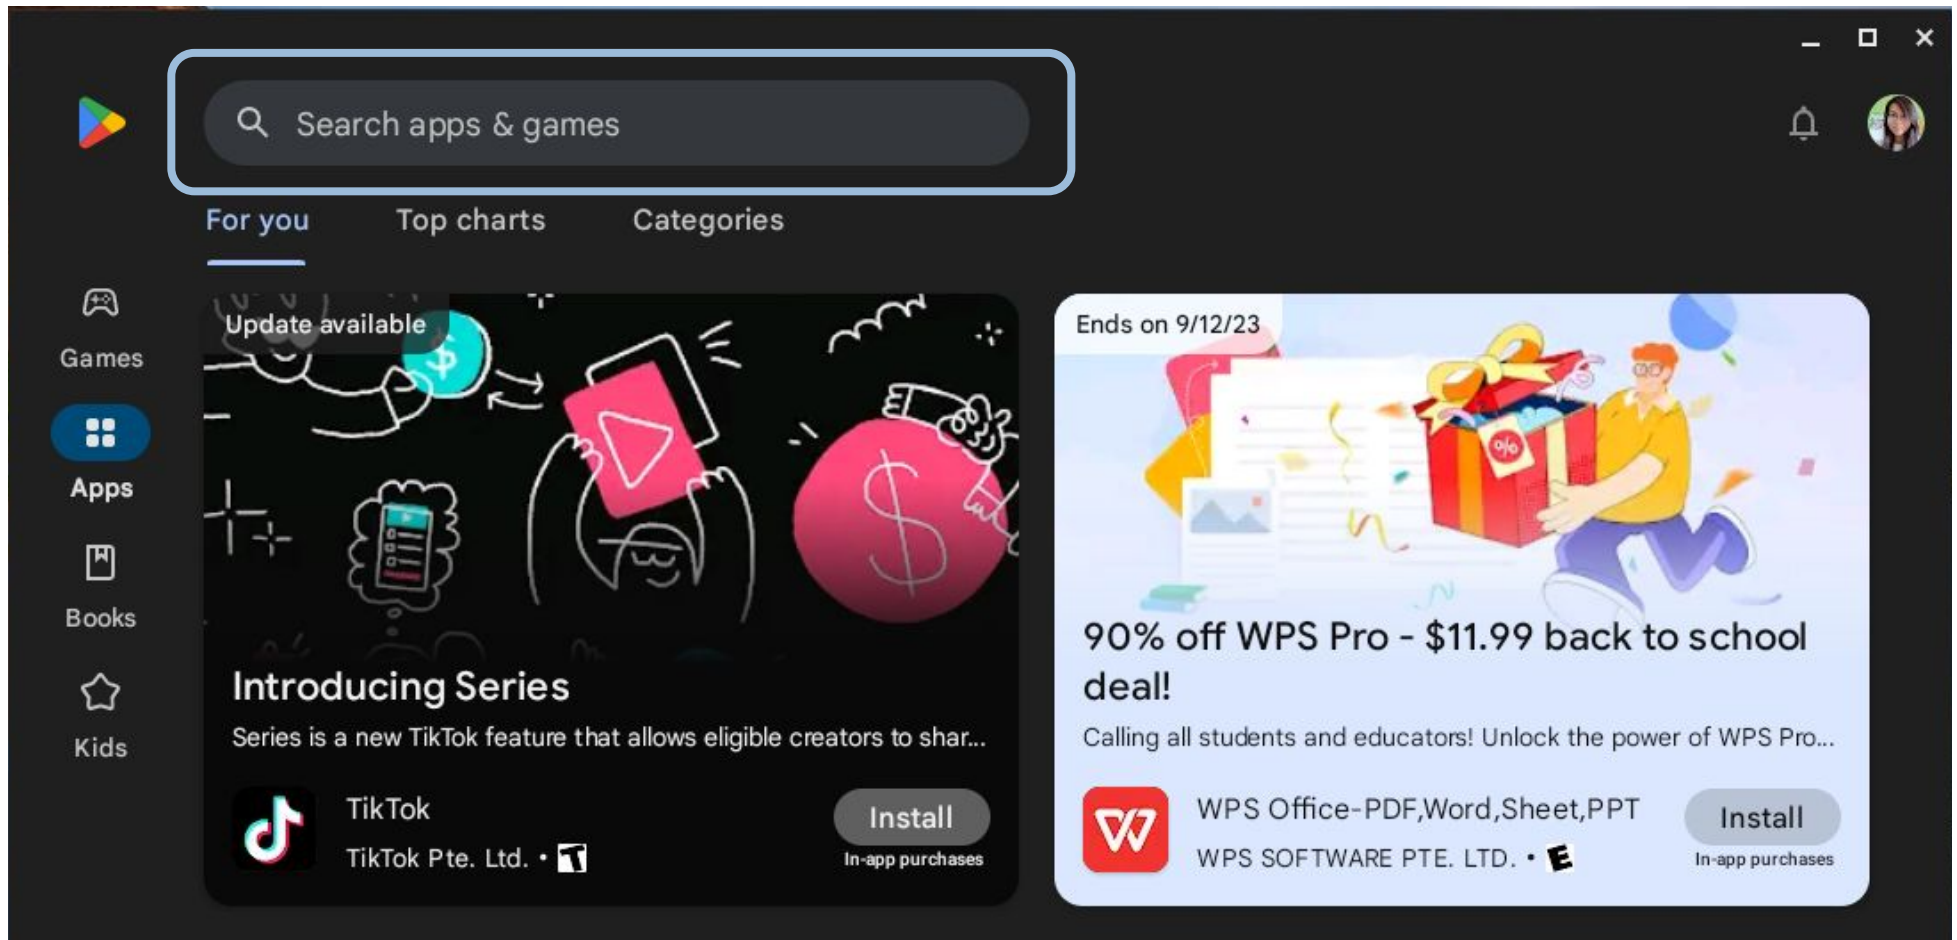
Search apps & games

For you
Top charts
Categories

Games
Apps
Books
Kids

Update available

Introducing Series

Series is a new TikTok feature that allows eligible creators to shar...

TikTok
TikTok Pte. Ltd. • T

Install
In-app purchases

Ends on 9/12/23

90% off WPS Pro - $11.99 back to school deal!

Calling all students and educators! Unlock the power of WPS Pro...

WPS Office-PDF,Word,Sheet,PPT
WPS SOFTWARE PTE. LTD. • E

Install
In-app purchases